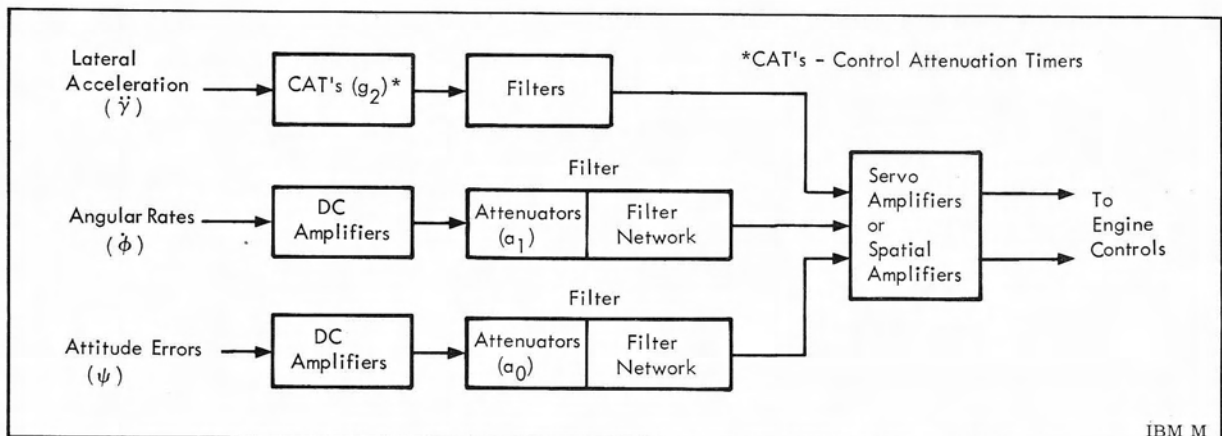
*CAT's - Control Attenuation Timers

Lateral Acceleration ($\ddot{\gamma}$)

CAT's ($g_2$)*

Filters

Filter

Angular Rates ($\dot{\phi}$)

DC Amplifiers

Attenuators ($a_1$)

Filter Network

Servo Amplifiers or Spatial Amplifiers

To Engine Controls

Filter

Attitude Errors ($\psi$)

DC Amplifiers

Attenuators ($a_0$)

Filter Network

IBM M